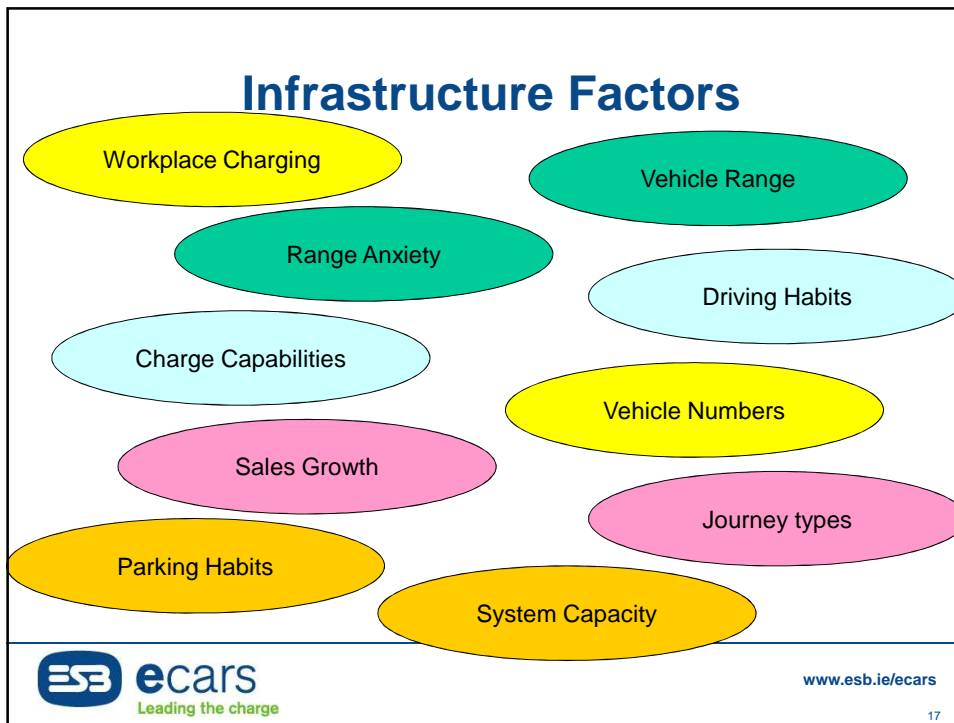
Infrastructure Factors

Workplace Charging

Vehicle Range

Range Anxiety

Driving Habits

Charge Capabilities

Vehicle Numbers

Sales Growth

Journey types

Parking Habits

System Capacity

ESB ecars
Leading the charge

www.esb.ie/ecars

17